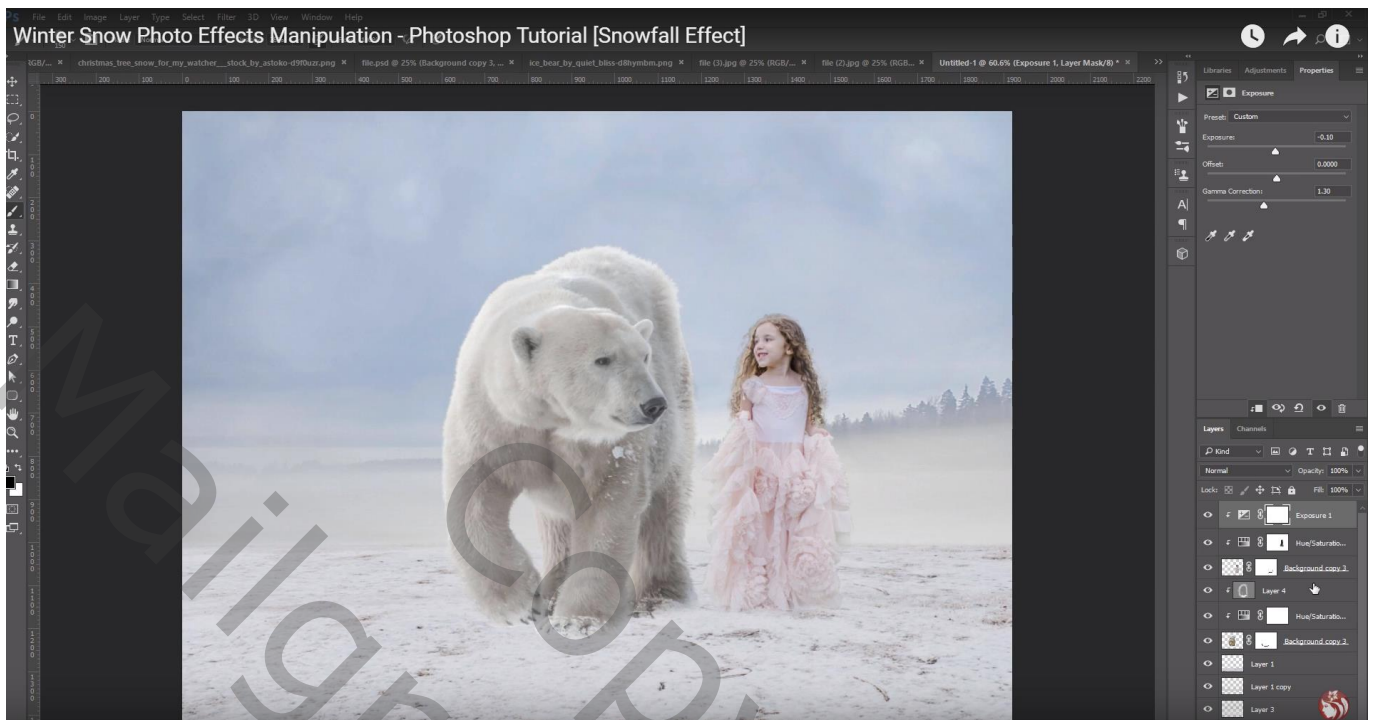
Winter Snow Photo Effects Manipulation - Photoshop Tutorial [Snowfall Effect]

File Edit Image Layer Type Select Filter 3D View Window Help

(RGB/... × christmas_tree_snow_for_my_watcher__stock_by_astoko-d9f0uzr.png × file.psd @ 25% (Background copy 3, ... × ice_bear_by_quiet_bliss-d8hymbm.png × file (3).jpg @ 25% (RGB/... × file (2).jpg @ 25% (RGB... × Untitled-1 @ 60.6% (Exposure 1, Layer Mask/8) * ×

300 200 100 0 100 200 300 400 500 600 700 800 900 1000 1100 1200 1300 1400 1500 1600 1700 1800 1900 2000 2100 2200

Libraries Adjustments Properties

Exposure

Preset: Custom

Exposure: -0.10

Offset: 0.0000

Gamma Correction: 1.30

Layers Channels

Kind

Normal Opacity: 100%

Lock: Fill: 100%

Exposure 1

Hue/Saturatio...

Background copy 3

Layer 4

Hue/Saturatio...

Background copy 3

Layer 1

Layer 1 copy

Layer 3

Mail Copy